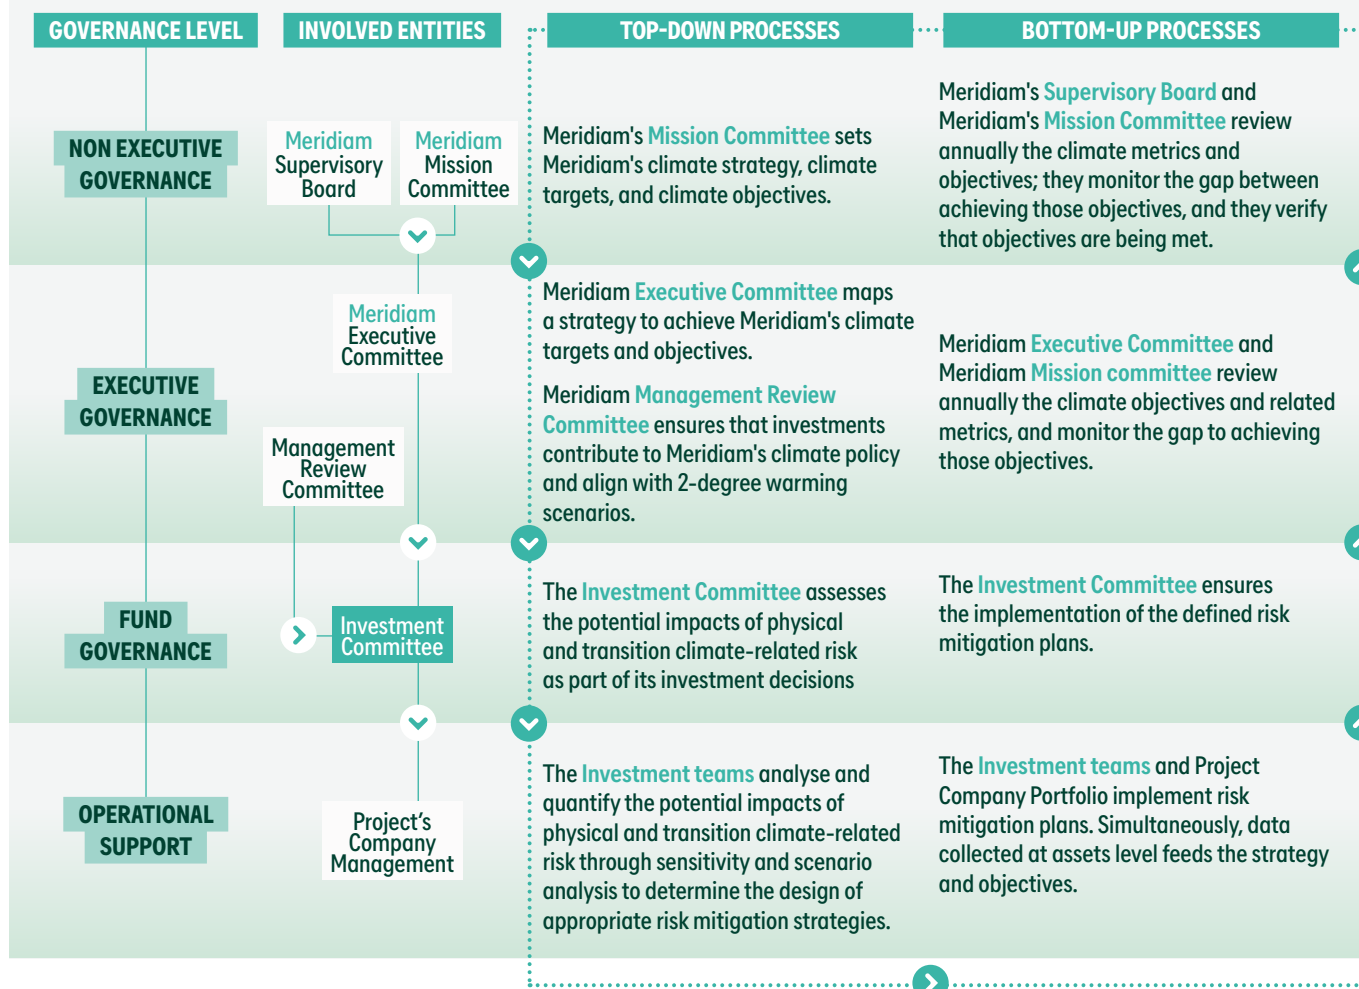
| GOVERNANCE LEVEL | INVOLVED ENTITIES | TOP-DOWN PROCESSES | BOTTOM-UP PROCESSES |
|---|---|---|---|
| NON EXECUTIVE GOVERNANCE | Meridiam Supervisory Board; Meridiam Mission Committee | Meridiam's Mission Committee sets Meridiam's climate strategy, climate targets, and climate objectives. | Meridiam's Supervisory Board and Meridiam's Mission Committee review annually the climate metrics and objectives; they monitor the gap between achieving those objectives, and they verify that objectives are being met. |
| EXECUTIVE GOVERNANCE | Meridiam Executive Committee; Management Review Committee | Meridiam Executive Committee maps a strategy to achieve Meridiam's climate targets and objectives. Meridiam Management Review Committee ensures that investments contribute to Meridiam's climate policy and align with 2-degree warming scenarios. | Meridiam Executive Committee and Meridiam Mission committee review annually the climate objectives and related metrics, and monitor the gap to achieving those objectives. |
| FUND GOVERNANCE | Investment Committee | The Investment Committee assesses the potential impacts of physical and transition climate-related risk as part of its investment decisions | The Investment Committee ensures the implementation of the defined risk mitigation plans. |
| OPERATIONAL SUPPORT | Project's Company Management | The Investment teams analyse and quantify the potential impacts of physical and transition climate-related risk through sensitivity and scenario analysis to determine the design of appropriate risk mitigation strategies. | The Investment teams and Project Company Portfolio implement risk mitigation plans. Simultaneously, data collected at assets level feeds the strategy and objectives. |